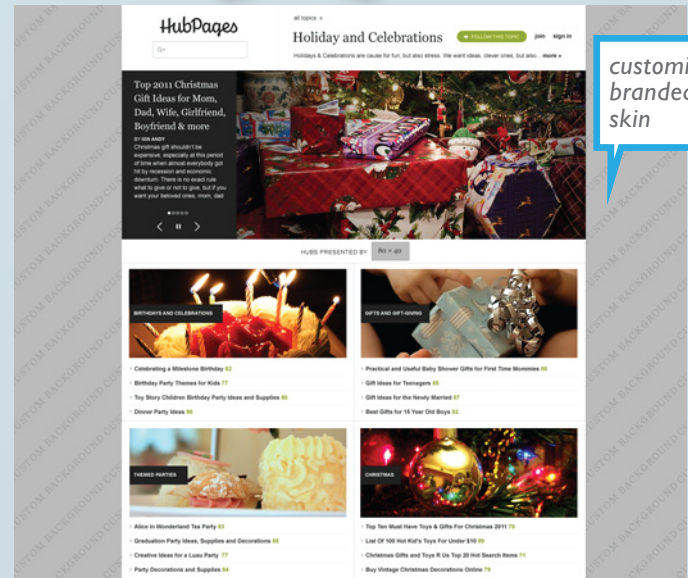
HubPages

all topics »

Holiday and Celebrations

FOLLOW THIS TOPIC

join sign in

Holidays & Celebrations are cause for fun, but also stress. We want ideas, clever ones, but also... more »

customi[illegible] brande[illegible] skin

Top 2011 Christmas Gift Ideas for Mom, Dad, Wife, Girlfriend, Boyfriend & more

BY IDA ANDY

Christmas gift shouldn't be expensive, especially at this period of time when almost everybody got hit by recession and economic downturn. There is no exact rule what to give or not to give, but if you want your beloved ones, mom, dad

HUBS PRESENTED BY

BIRTHDAYS AND CELEBRATIONS

Celebrating a Milestone Birthday 82

Birthday Party Themes for Kids 77

Toy Story Children Birthday Party Ideas and Supplies 80

Dinner Party Ideas 86

GIFTS AND GIFT-GIVING

Practical and Useful Baby Shower Gifts for First Time Mommies 85

Gift Ideas for Teenagers 85

Gift Ideas for the Newly Married 87

Best Gifts for 15 Year Old Boys 82

THEMED PARTIES

Alice in Wonderland Tea Party 83

Graduation Party Ideas, Supplies and Decorations 88

Creative Ideas for a Luau Party 77

Party Decorations and Supplies 84

CHRISTMAS

Top Ten Must Have Toys & Gifts For Christmas 2011 78

List Of 100 Hot Kid's Toys For Under $10 89

Christmas Gifts and Toys R Us Top 20 Hot Search Items 71

Buy Vintage Christmas Decorations Online 79